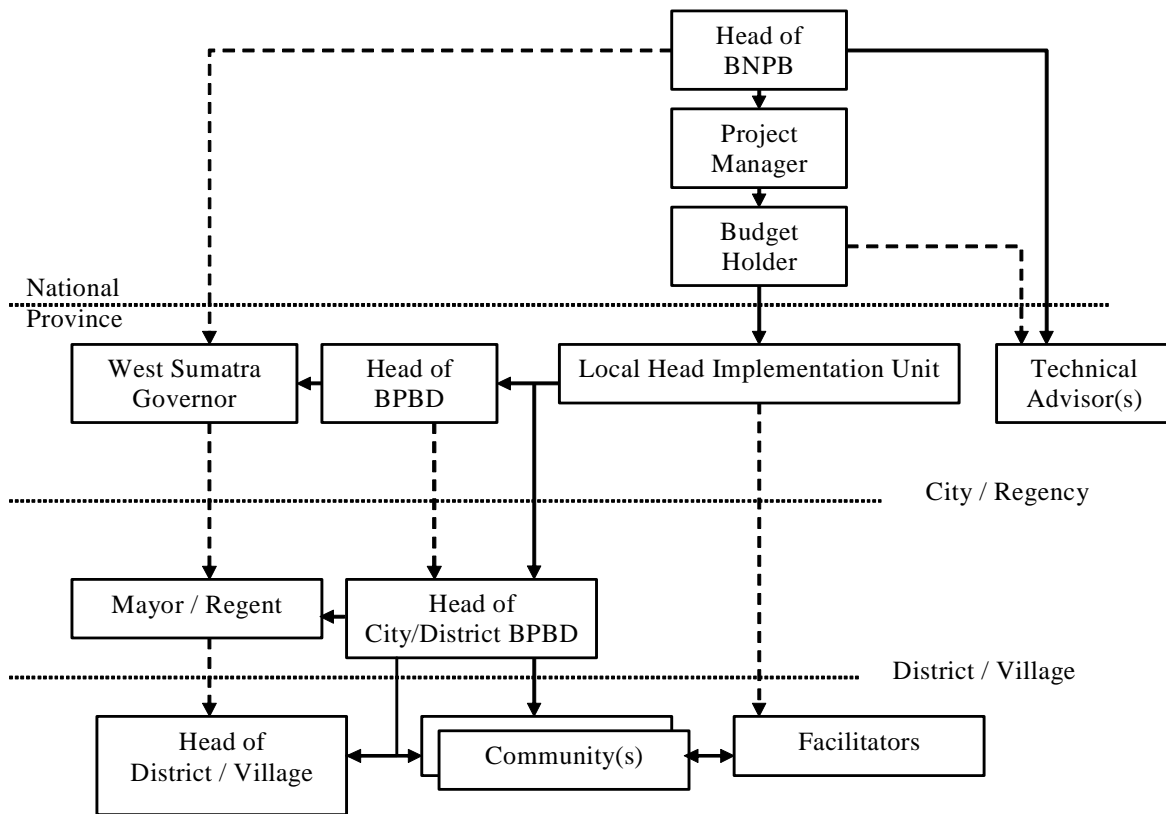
Head of BNPB

Project Manager

Budget Holder

National

Province

West Sumatra Governor

Head of BPBD

Local Head Implementation Unit

Technical Advisor(s)

City / Regency

Mayor / Regent

Head of City/District BPBD

District / Village

Head of District / Village

Community(s)

Facilitators